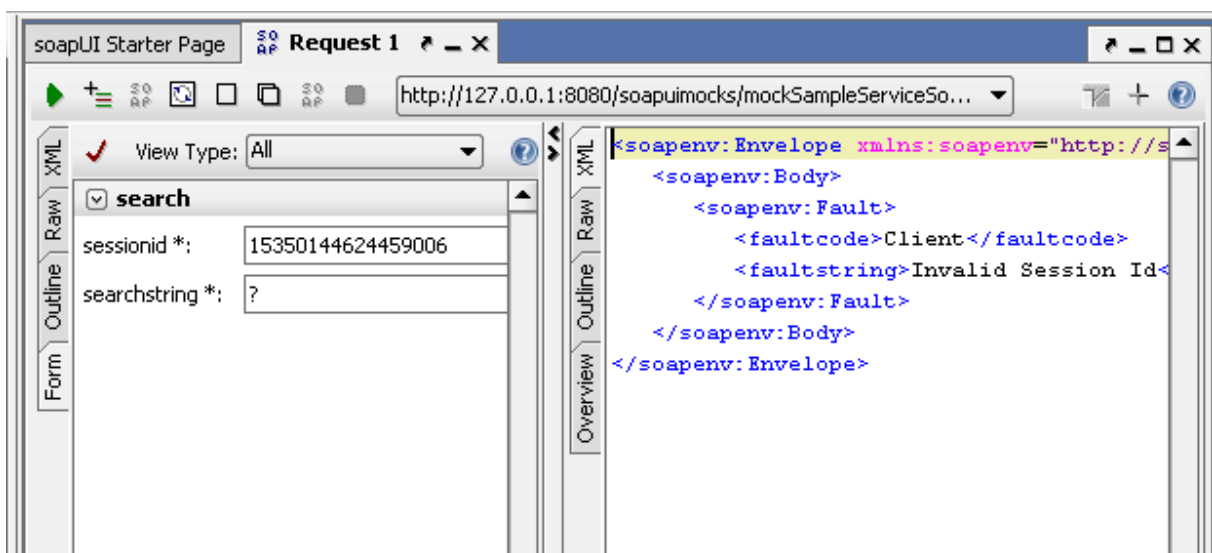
soapUI Starter Page
SO AP Request 1

SO AP SO AP http://127.0.0.1:8080/soapuimocks/mockSampleServiceSo...

XML
Raw
Outline
Form

View Type: All

search
sessionid *: 15350144624459006
searchstring *: ?

XML
Raw
Outline
Overview

<soapenv:Envelope xmlns:soapenv="http://s
<soapenv:Body>
<soapenv:Fault>
<faultcode>Client</faultcode>
<faultstring>Invalid Session Id<
</soapenv:Fault>
</soapenv:Body>
</soapenv:Envelope>